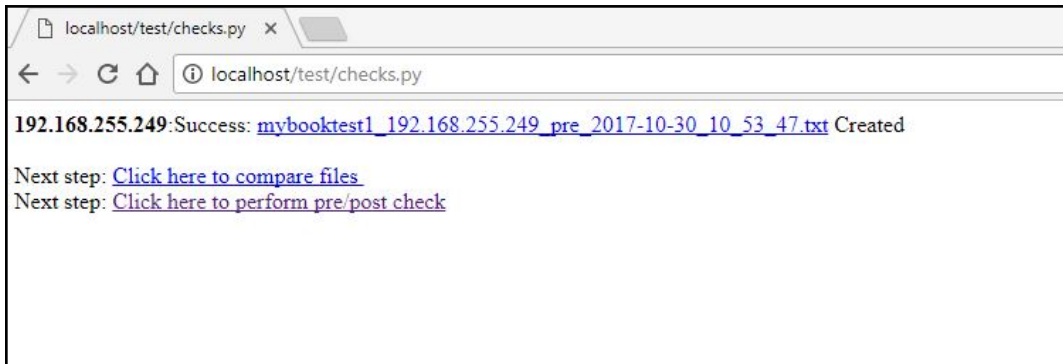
localhost/test/checks.py ×

localhost/test/checks.py

**192.168.255.249**:Success: mybooktest1_192.168.255.249_pre_2017-10-30_10_53_47.txt Created

Next step: Click here to compare files
Next step: Click here to perform pre/post check